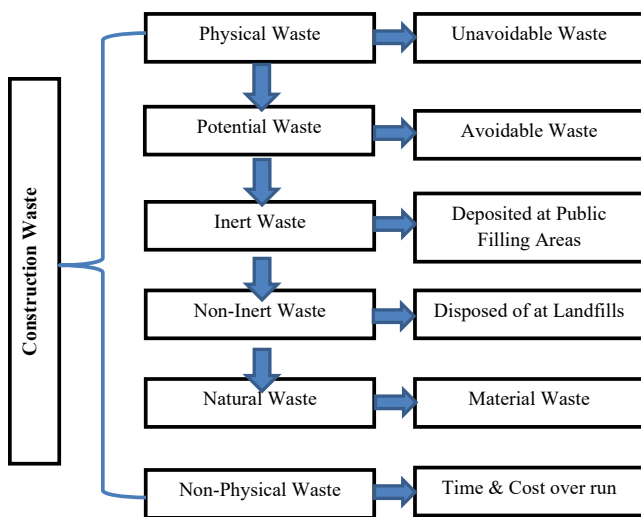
Construction Waste

Physical Waste
Unavoidable Waste

Potential Waste
Avoidable Waste

Inert Waste
Deposited at Public Filling Areas

Non-Inert Waste
Disposed of at Landfills

Natural Waste
Material Waste

Non-Physical Waste
Time & Cost over run